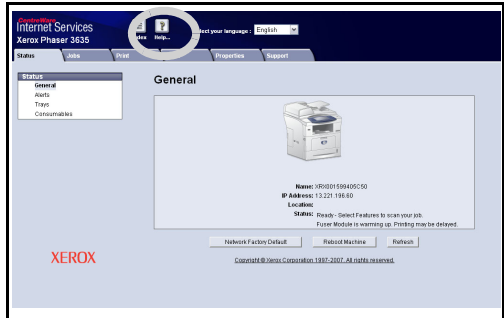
CentreWare
Internet Services
Xerox Phaser 3635

Index Help...

Select your language : English

Status Jobs Print Scan Properties Support

Status
General
Alerts
Trays
Consumables

General

Name: XRX0015994DSC50
IP Address: 13.221.196.60
Location:
Status: Ready - Select Features to scan your job.
Fuser Module is warming up. Printing may be delayed.

Network Factory Default Reboot Machine Refresh

XEROX

Copyright © Xerox Corporation 1997-2007. All rights reserved.